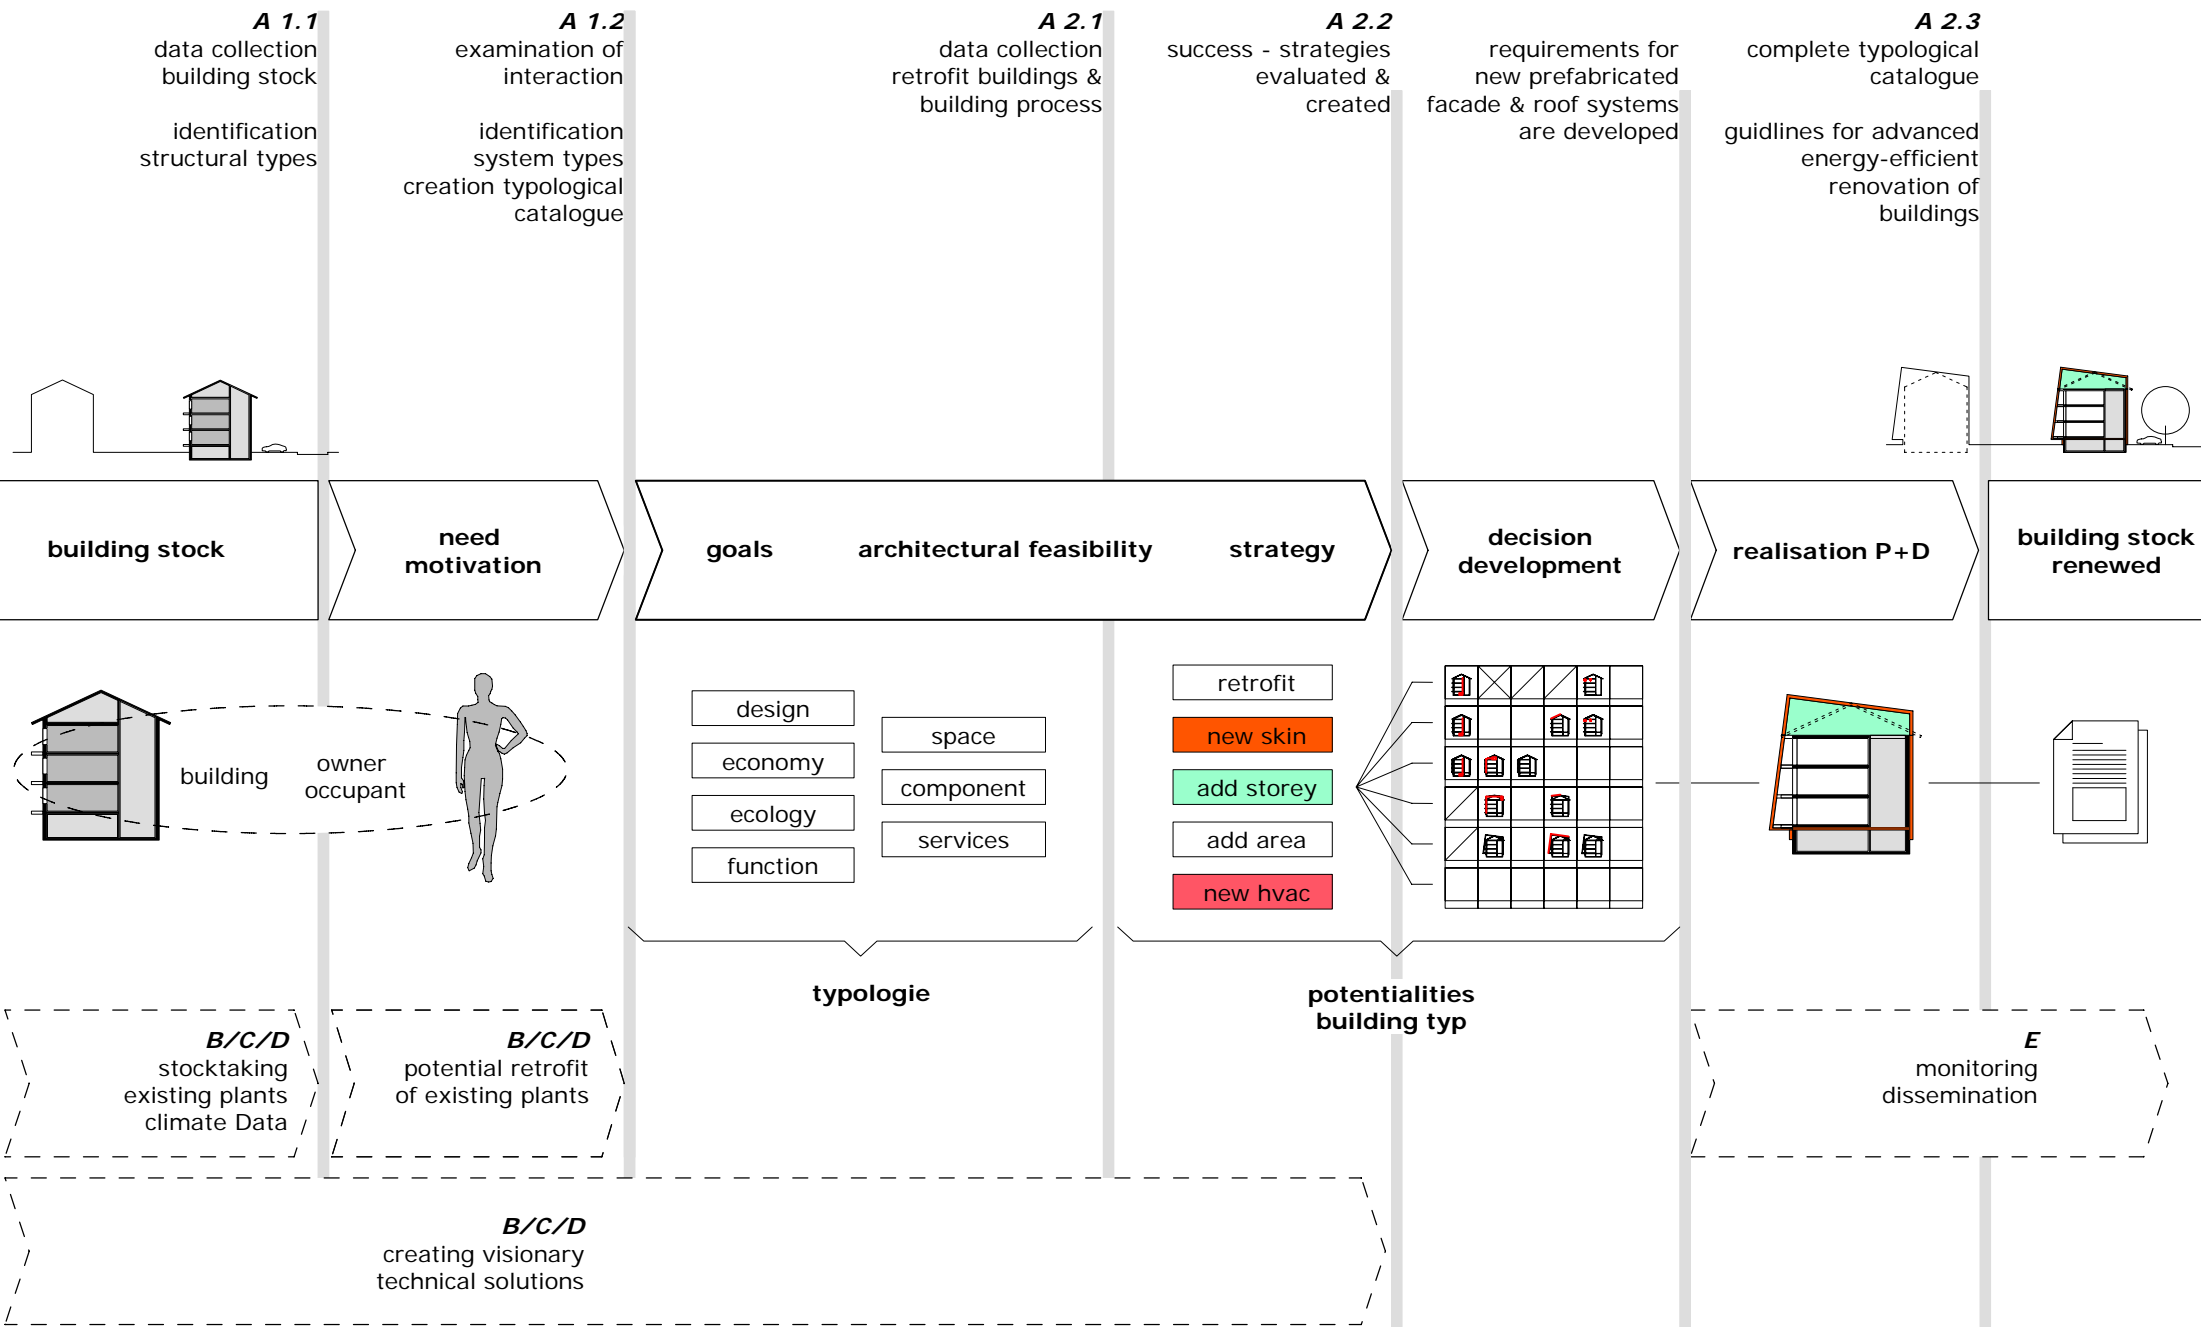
A 1.1
data collection
building stock

identification
structural types

A 1.2
examination of
interaction

identification
system types
creation typological
catalogue

A 2.1
data collection
retrofit buildings &
building process

A 2.2
success - strategies
evaluated &
created

requirements for
new prefabricated
facade & roof systems
are developed

A 2.3
complete typological
catalogue

guidlines for advanced
energy-efficient
renovation of
buildings

building stock

need
motivation

goals

architectural feasibility

strategy

decision
development

realisation P+D

building stock
renewed

building

owner
occupant

design

economy

ecology

function

space

component

services

retrofit

new skin

add storey

add area

new hvac

typologie

potentialities
building typ

B/C/D
stocktaking
existing plants
climate Data

B/C/D
potential retrofit
of existing plants

E
monitoring
dissemination

B/C/D
creating visionary
technical solutions